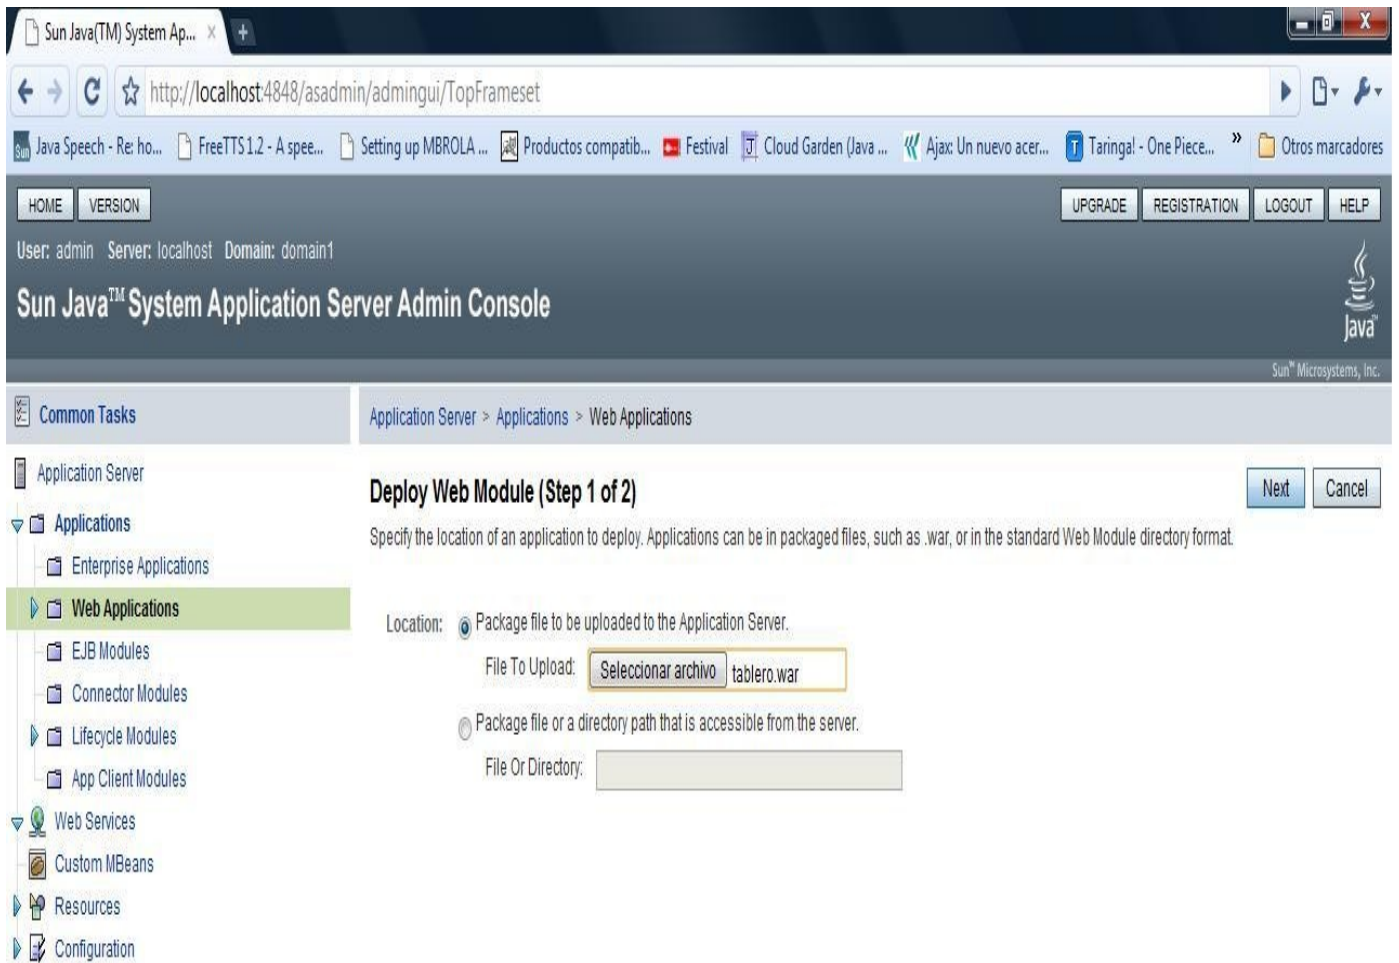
Sun Java(TM) System Ap... ×

http://localhost:4848/asadmin/admingui/TopFrameset

Java Speech - Re: ho... FreeTTS 1.2 - A spee... Setting up MBROLA ... Productos compatib... Festival Cloud Garden (Java ... Ajax: Un nuevo acer... Taringa! - One Piece... » Otros marcadores

HOME VERSION

UPGRADE REGISTRATION LOGOUT HELP

User: admin Server: localhost Domain: domain1

Sun Java™ System Application Server Admin Console

Java

Sun™ Microsystems, Inc.

Common Tasks

Application Server > Applications > Web Applications

Application Server
Applications
Enterprise Applications
Web Applications
EJB Modules
Connector Modules
Lifecycle Modules
App Client Modules
Web Services
Custom MBeans
Resources
Configuration

Deploy Web Module (Step 1 of 2)

Next Cancel

Specify the location of an application to deploy. Applications can be in packaged files, such as .war, or in the standard Web Module directory format.

Location: Package file to be uploaded to the Application Server.

File To Upload: Seleccionar archivo tablero.war

Package file or a directory path that is accessible from the server.

File Or Directory: